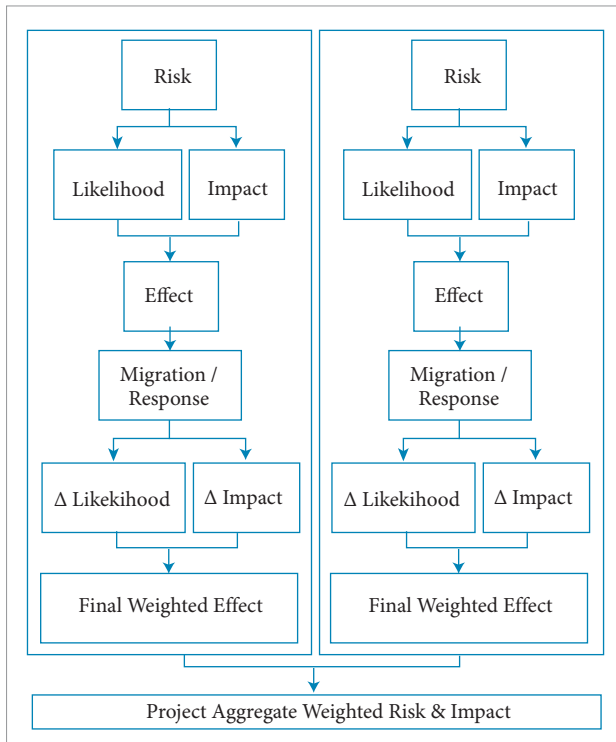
Risk

Likelihood

Impact

Effect

Migration / Response

Δ Likekihood

Δ Impact

Final Weighted Effect

Risk

Likelihood

Impact

Effect

Migration / Response

Δ Likekihood

Δ Impact

Final Weighted Effect

Project Aggregate Weighted Risk & Impact